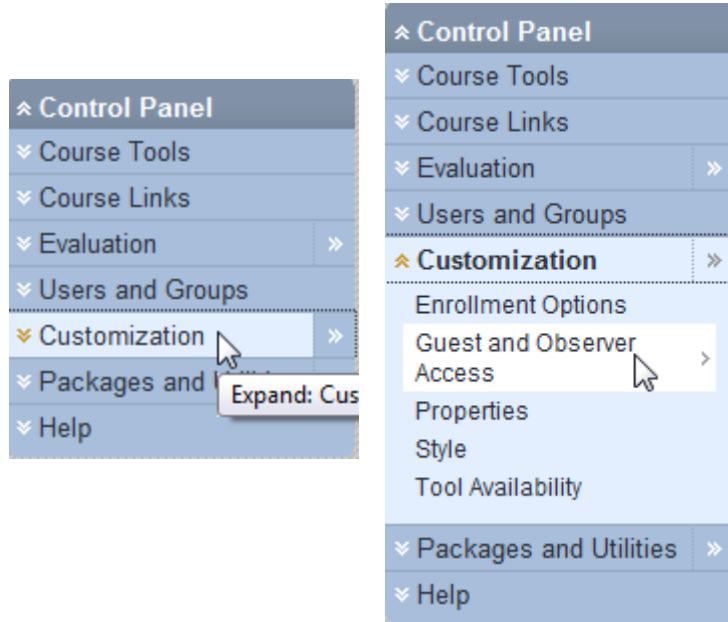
Control Panel
Course Tools
Course Links
Evaluation
Users and Groups
Customization
Packages and U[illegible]
Expand: Cus
Help

Control Panel
Course Tools
Course Links
Evaluation
Users and Groups
Customization
Enrollment Options
Guest and Observer Access
Properties
Style
Tool Availability
Packages and Utilities
Help